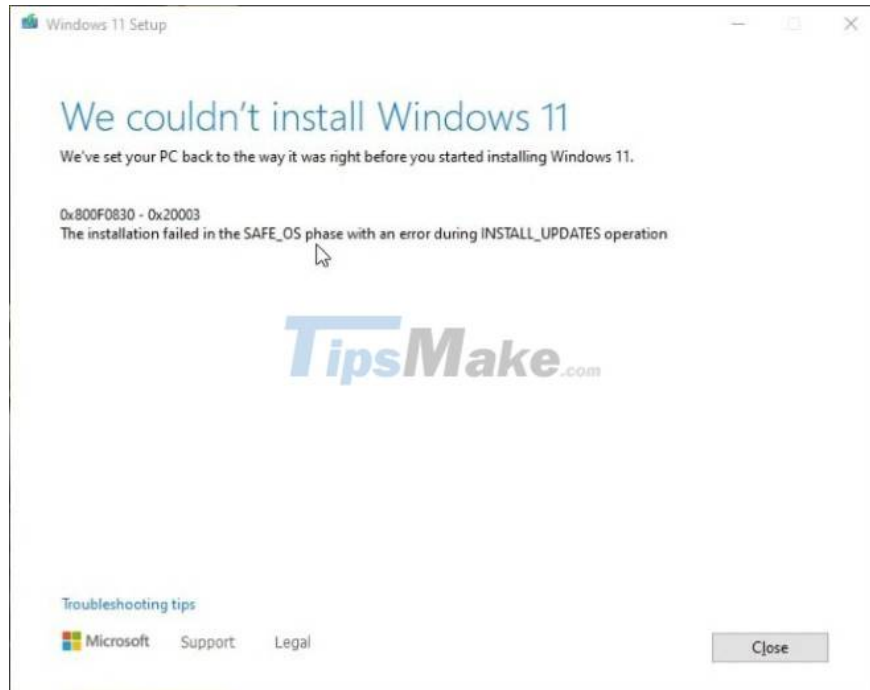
Windows 11 Setup

We couldn't install Windows 11

We've set your PC back to the way it was right before you started installing Windows 11.

0x800F0830 - 0x20003
The installation failed in the SAFE_OS phase with an error during INSTALL_UPDATES operation

TipsMake.com

Troubleshooting tips

Microsoft Support Legal

Close